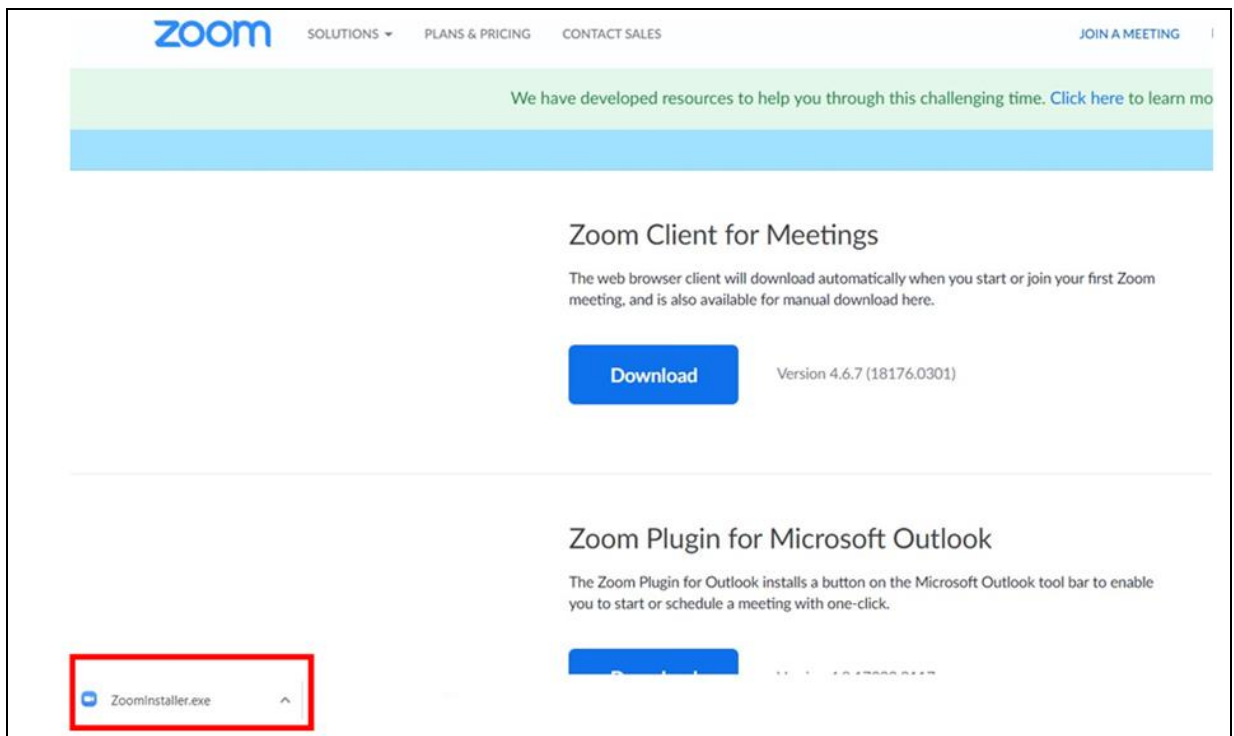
zoom SOLUTIONS ▾ PLANS & PRICING CONTACT SALES JOIN A MEETING

We have developed resources to help you through this challenging time. Click here to learn mo

Zoom Client for Meetings

The web browser client will download automatically when you start or join your first Zoom meeting, and is also available for manual download here.

Download

Version 4.6.7 (18176.0301)

Zoom Plugin for Microsoft Outlook

The Zoom Plugin for Outlook installs a button on the Microsoft Outlook tool bar to enable you to start or schedule a meeting with one-click.

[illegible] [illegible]

ZoomInstaller.exe ^